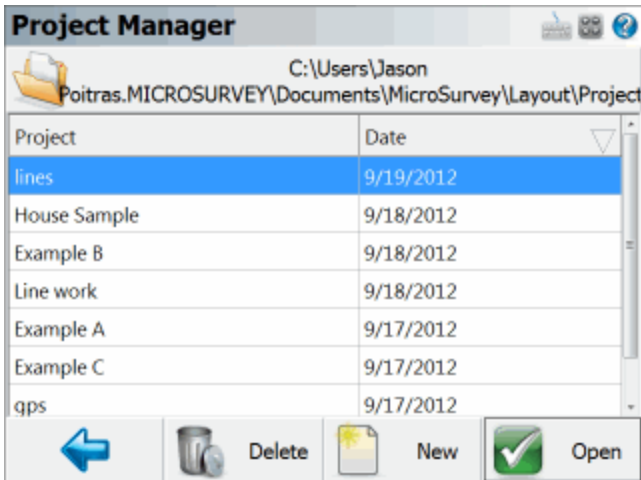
Project Manager

C:\Users\Jason Poitras.MICROSURVEY\Documents\MicroSurvey\Layout\Project

| Project | Date |
|---|---|
| lines | 9/19/2012 |
| House Sample | 9/18/2012 |
| Example B | 9/18/2012 |
| Line work | 9/18/2012 |
| Example A | 9/17/2012 |
| Example C | 9/17/2012 |
| gps | 9/17/2012 |

Delete New Open